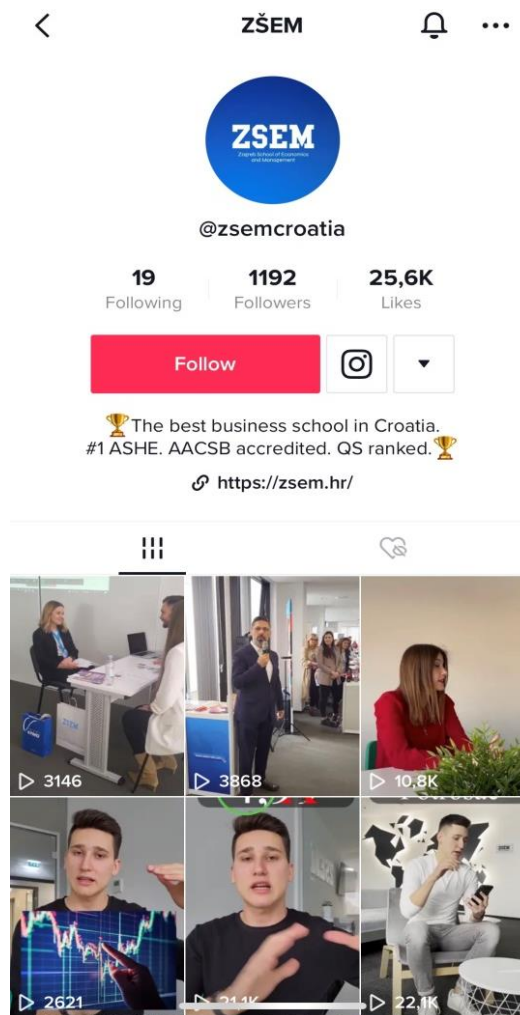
ZŠEM

ZSEM
Zagreb School of Economics and Management

@zsemcroatia

19 Following
1192 Followers
25,6K Likes

Follow

🏆The best business school in Croatia. #1 ASHE. AACSB accredited. QS ranked.🏆

https://zsem.hr/

ZSEM

3146
3868
10,8K
2621
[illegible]
22,1K